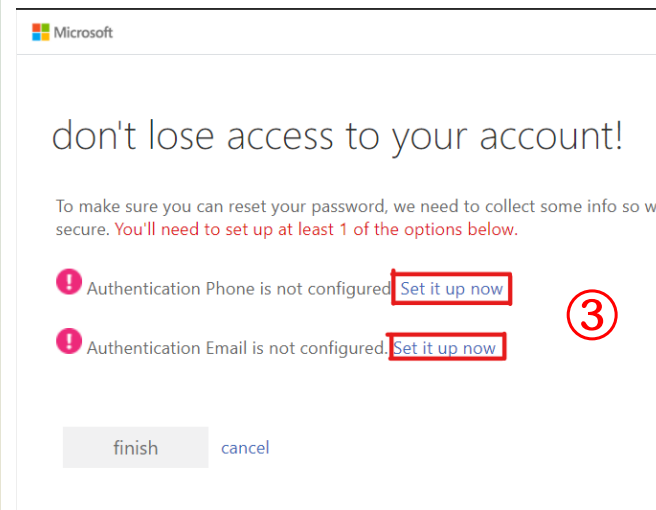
Microsoft

don't lose access to your account!

To make sure you can reset your password, we need to collect some info so w secure. You'll need to set up at least 1 of the options below.

Authentication Phone is not configured. Set it up now

③

Authentication Email is not configured. Set it up now

finish cancel